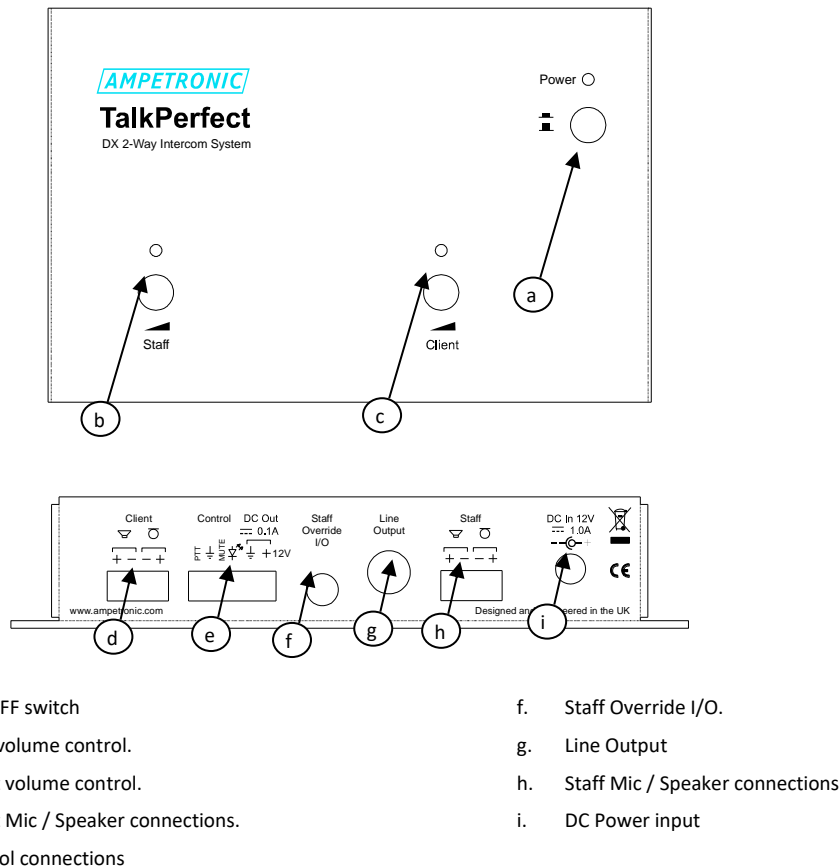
AMPETRONIC
TalkPerfect
DX 2-Way Intercom System

Power

Staff

Client

a

b

c

Client
$+ \; - \;\; - \; +$

Control
PTT MUTE

DC Out
0.1A
+12V

Staff Override I/O

Line Output

Staff
$+ \; - \;\; - \; +$

DC In 12V
1.0A

CE

www.ampetronic.com

Designed an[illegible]eered in the UK

d

e

f

g

h

i

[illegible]FF switch

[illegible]volume control.

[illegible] volume control.

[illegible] Mic / Speaker connections.

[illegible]ol connections

f. Staff Override I/O.

g. Line Output

h. Staff Mic / Speaker connections

i. DC Power input